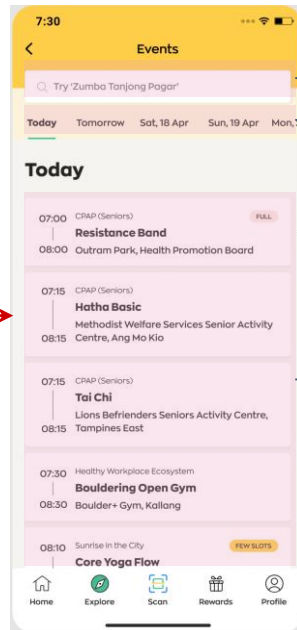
7:30

Events

Try 'Zumba Tanjong Pagar'

Today Tomorrow Sat, 18 Apr Sun, 19 Apr Mon,

Today

07:00 08:00 CPAP (Seniors) Resistance Band Outram Park, Health Promotion Board FULL

07:15 08:15 CPAP (Seniors) Hatha Basic Methodist Welfare Services Senior Activity Centre, Ang Mo Kio

07:15 08:15 CPAP (Seniors) Tai Chi Lions Befrienders Seniors Activity Centre, Tampines East

07:30 08:30 Healthy Workplace Ecosystem Bouldering Open Gym Boulder+ Gym, Kallang

08:10 Sunrise in the City Core Yoga Flow FEW SLOTS

Home Explore Scan Rewards Profile